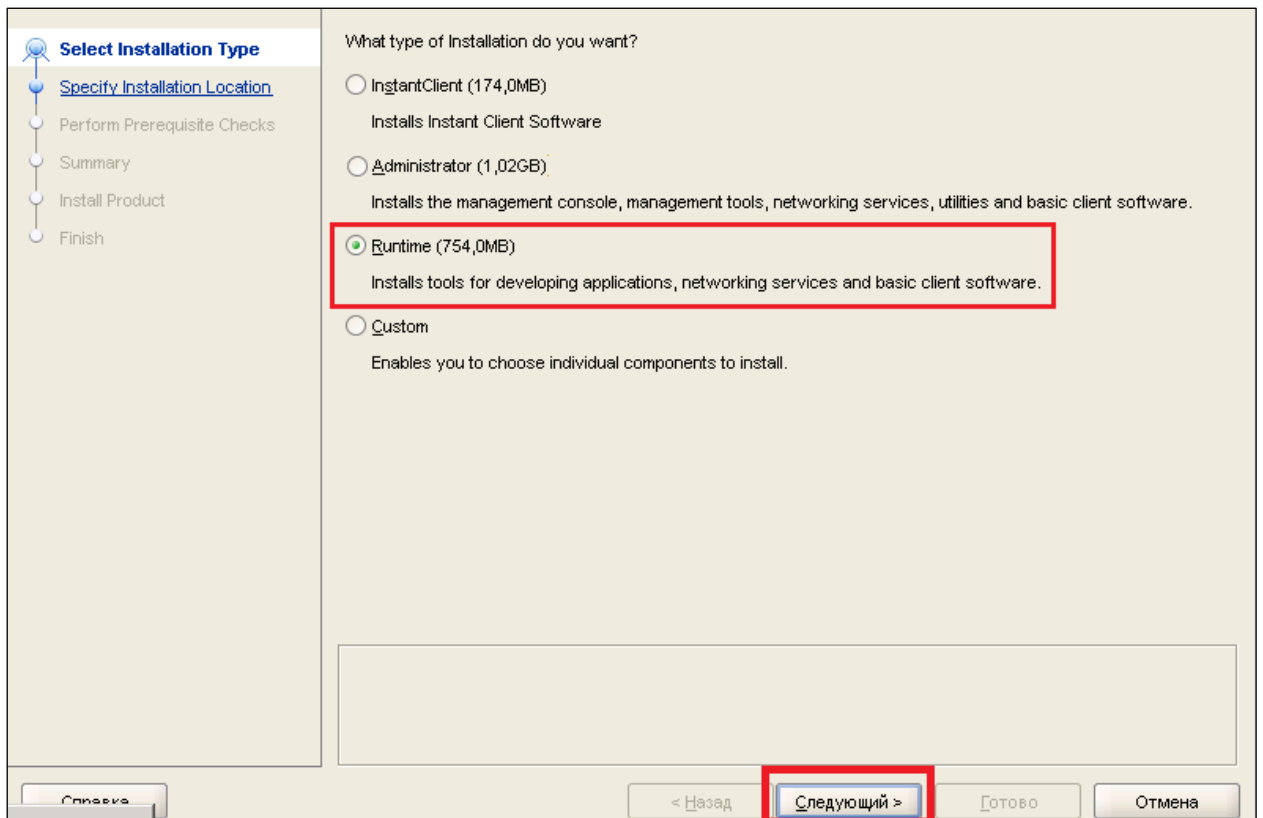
Select Installation Type
Specify Installation Location
Perform Prerequisite Checks
Summary
Install Product
Finish

What type of Installation do you want?

InstantClient (174,0MB)
Installs Instant Client Software

Administrator (1,02GB)
Installs the management console, management tools, networking services, utilities and basic client software.

Runtime (754,0MB)
Installs tools for developing applications, networking services and basic client software.

Custom
Enables you to choose individual components to install.

Справка
< Назад
Следующий >
Готово
Отмена